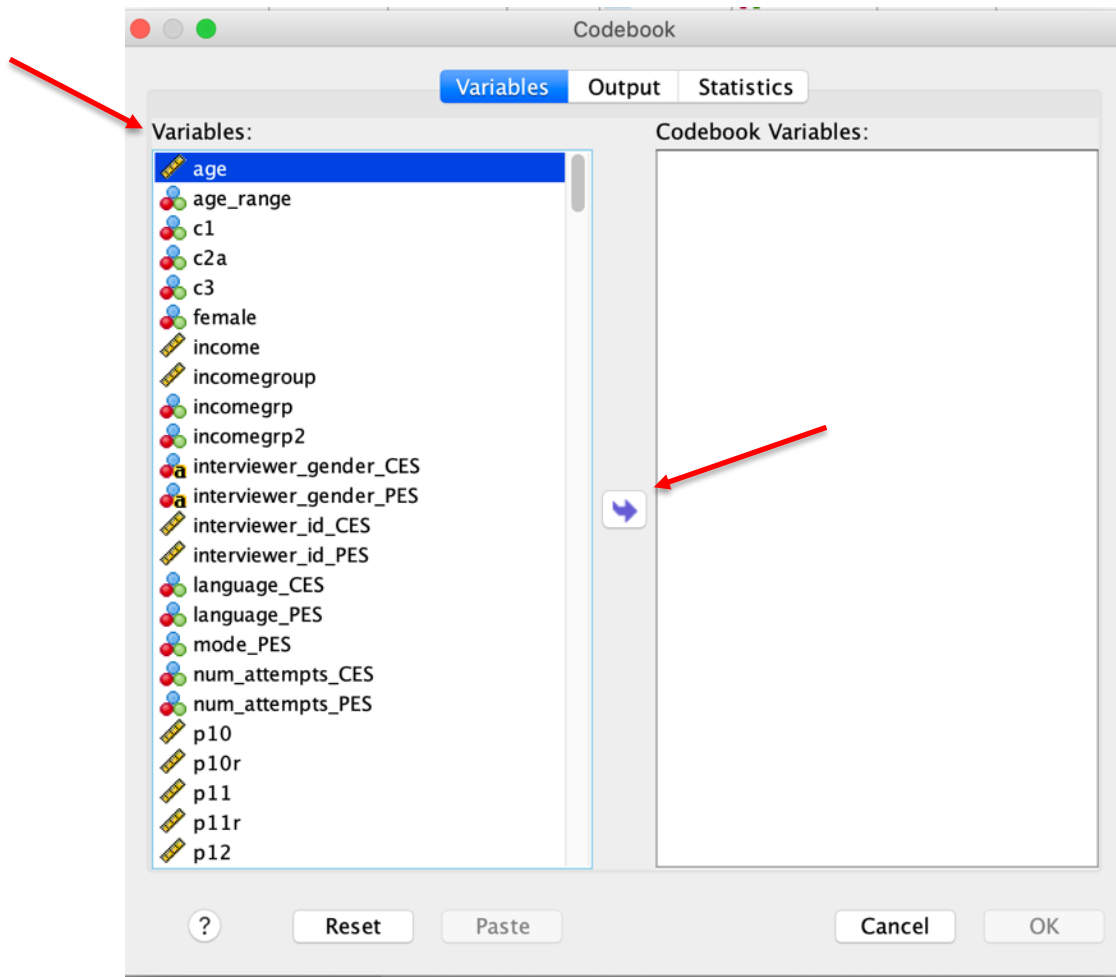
Codebook

Variables | Output | Statistics

Variables:

age
age_range
c1
c2a
c3
female
income
incomegroup
incomegrp
incomegrp2
interviewer_gender_CES
interviewer_gender_PES
interviewer_id_CES
interviewer_id_PES
language_CES
language_PES
mode_PES
num_attempts_CES
num_attempts_PES
p10
p10r
p11
p11r
p12

Codebook Variables:

?
Reset
Paste
Cancel
OK